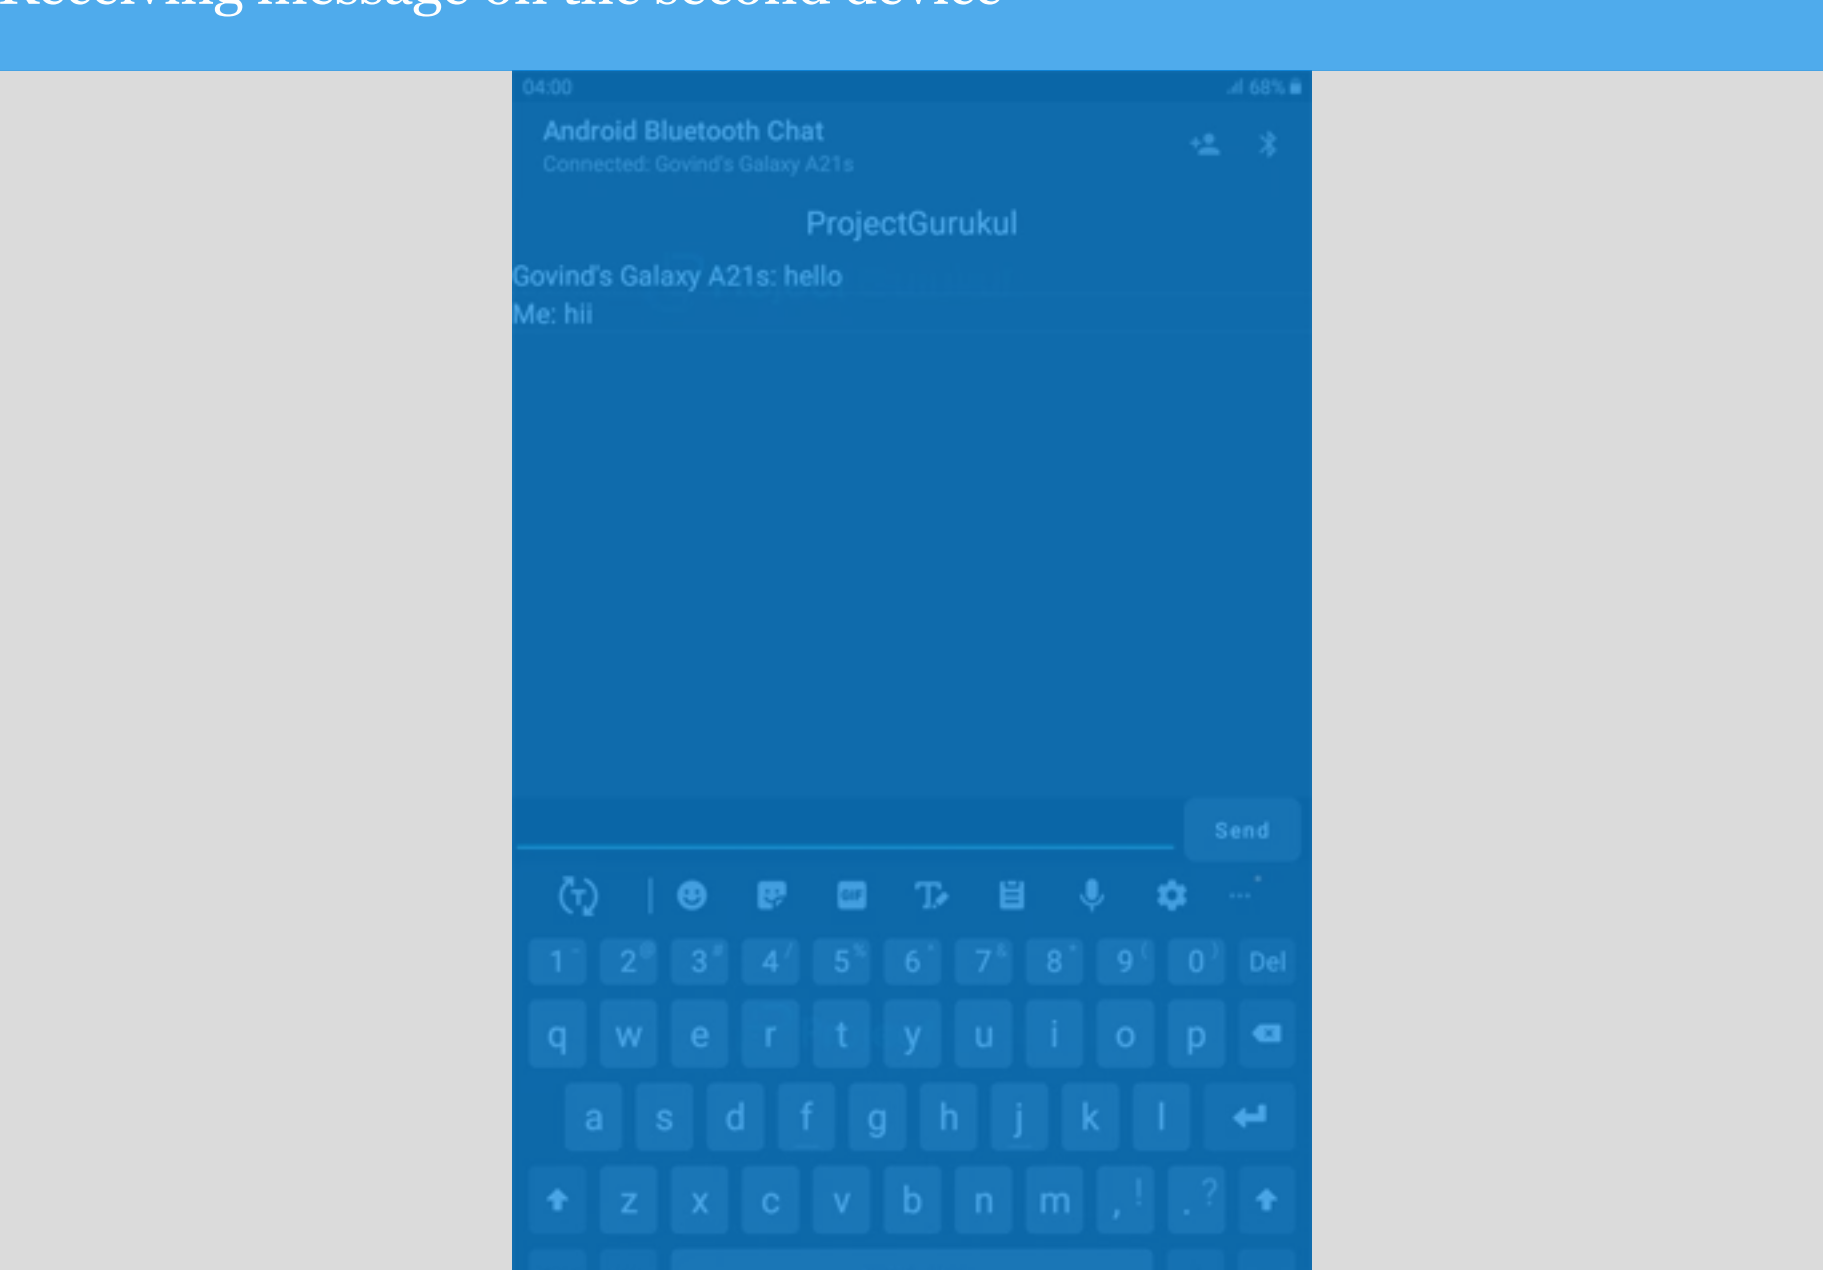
Receiving message on the second device

04:00

68%

Android Bluetooth Chat
Connected: Govind's Galaxy A21s

ProjectGurukul

Govind's Galaxy A21s: hello
Me: hii

Send

GIF

1 2 3 4 5 6 7 8 9 0 Del
q w e r t y u i o p
a s d f g h j k l
z x c v b n m , .